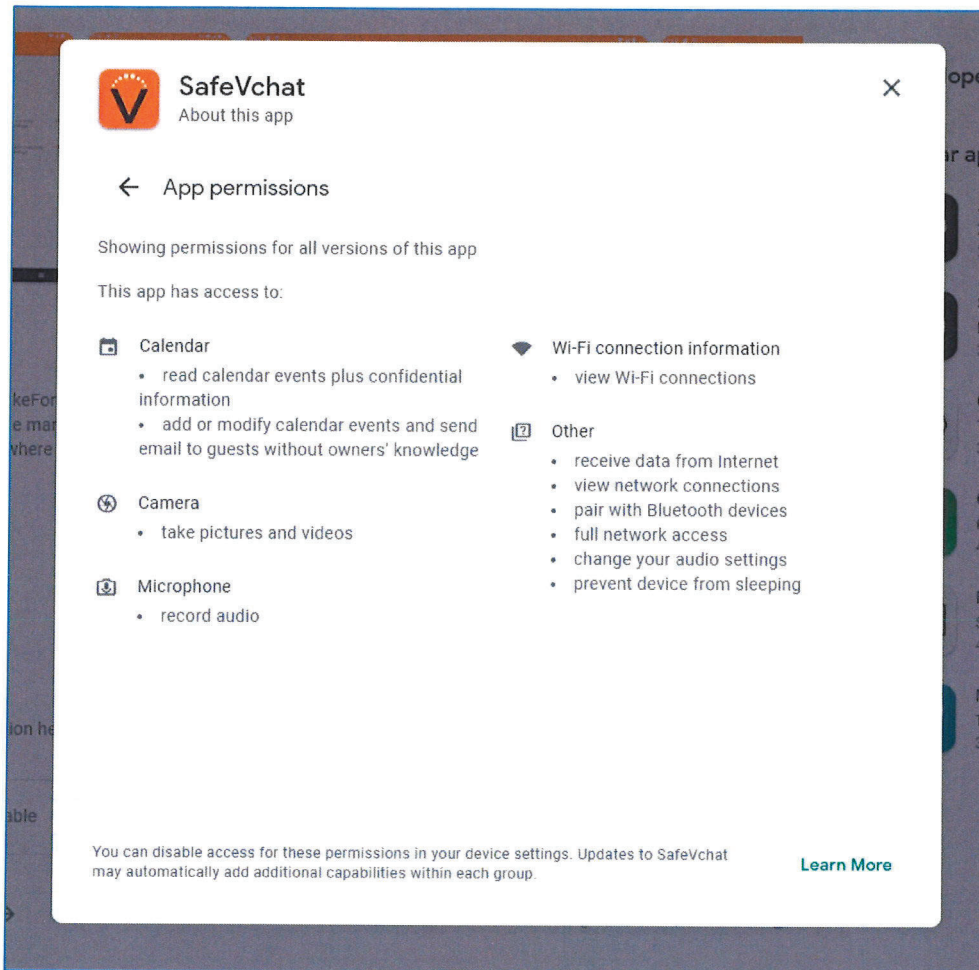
SafeVchat
About this app

← App permissions

Showing permissions for all versions of this app

This app has access to:

Calendar
• read calendar events plus confidential information
• add or modify calendar events and send email to guests without owners' knowledge

Camera
• take pictures and videos

Microphone
• record audio

Wi-Fi connection information
• view Wi-Fi connections

Other
• receive data from Internet
• view network connections
• pair with Bluetooth devices
• full network access
• change your audio settings
• prevent device from sleeping

You can disable access for these permissions in your device settings. Updates to SafeVchat may automatically add additional capabilities within each group.

Learn More